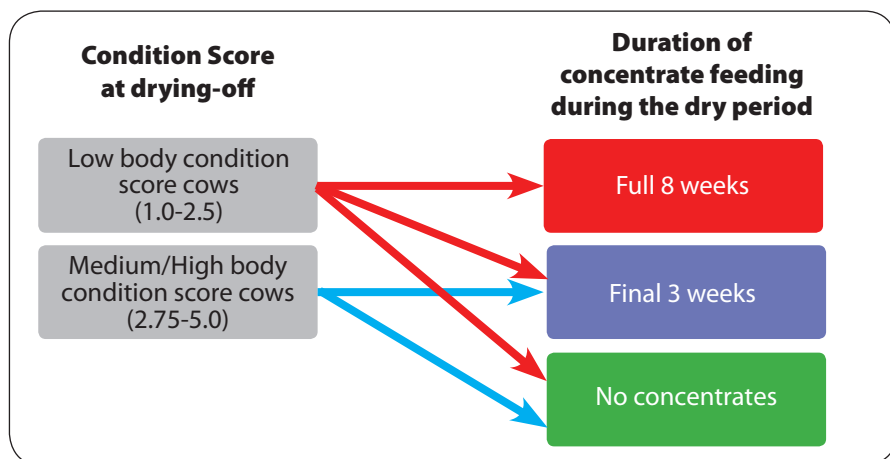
Condition Score at drying-off

Duration of concentrate feeding during the dry period

Low body condition score cows (1.0-2.5)

Medium/High body condition score cows (2.75-5.0)

Full 8 weeks

Final 3 weeks

No concentrates